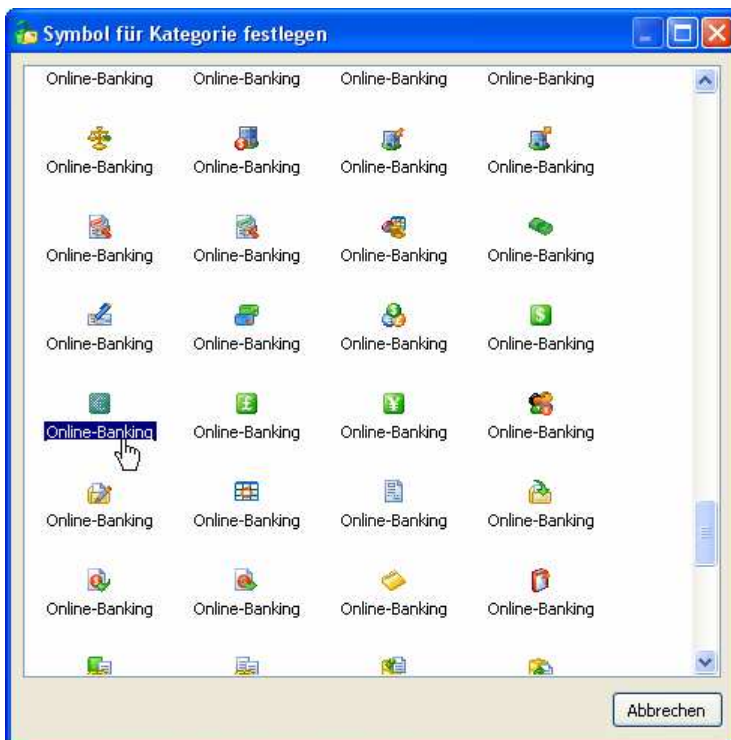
Symbol für Kategorie festlegen

| Online-Banking | Online-Banking | Online-Banking | Online-Banking |
|---|---|---|---|
| Online-Banking | Online-Banking | Online-Banking | Online-Banking |
| Online-Banking | Online-Banking | Online-Banking | Online-Banking |
| Online-Banking | Online-Banking | Online-Banking | Online-Banking |
| Online-Banking | Online-Banking | Online-Banking | Online-Banking |
| Online-Banking | Online-Banking | Online-Banking | Online-Banking |
| Online-Banking | Online-Banking | Online-Banking | Online-Banking |

Abbrechen